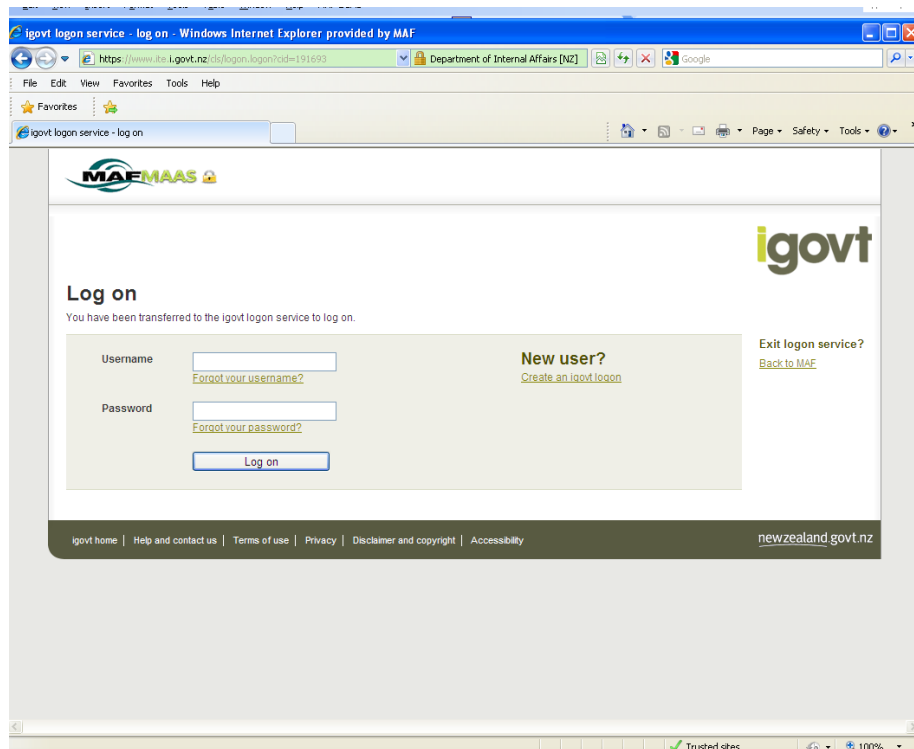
igovt logon service - log on - Windows Internet Explorer provided by MAF

https://www.ite.i.govt.nz/cls/logon.logon?cid=191693

Department of Internal Affairs [NZ]

Google

File Edit View Favorites Tools Help

Favorites

igovt logon service - log on

Page ▾ Safety ▾ Tools ▾

MAFMAAS

igovt

Log on

You have been transferred to the igovt logon service to log on.

Username

Forgot your username?

Password

Forgot your password?

Log on

New user?

Create an igovt logon

Exit logon service?

Back to MAF

igovt home | Help and contact us | Terms of use | Privacy | Disclaimer and copyright | Accessibility

newzealand.govt.nz

Trusted sites

100%